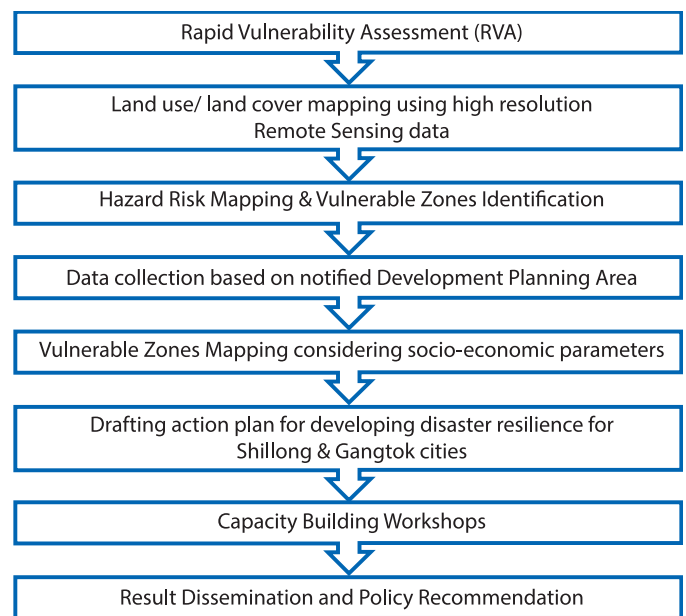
Rapid Vulnerability Assessment (RVA)

Land use/ land cover mapping using high resolution Remote Sensing data

Hazard Risk Mapping & Vulnerable Zones Identification

Data collection based on notified Development Planning Area

Vulnerable Zones Mapping considering socio-economic parameters

Drafting action plan for developing disaster resilience for Shillong & Gangtok cities

Capacity Building Workshops

Result Dissemination and Policy Recommendation